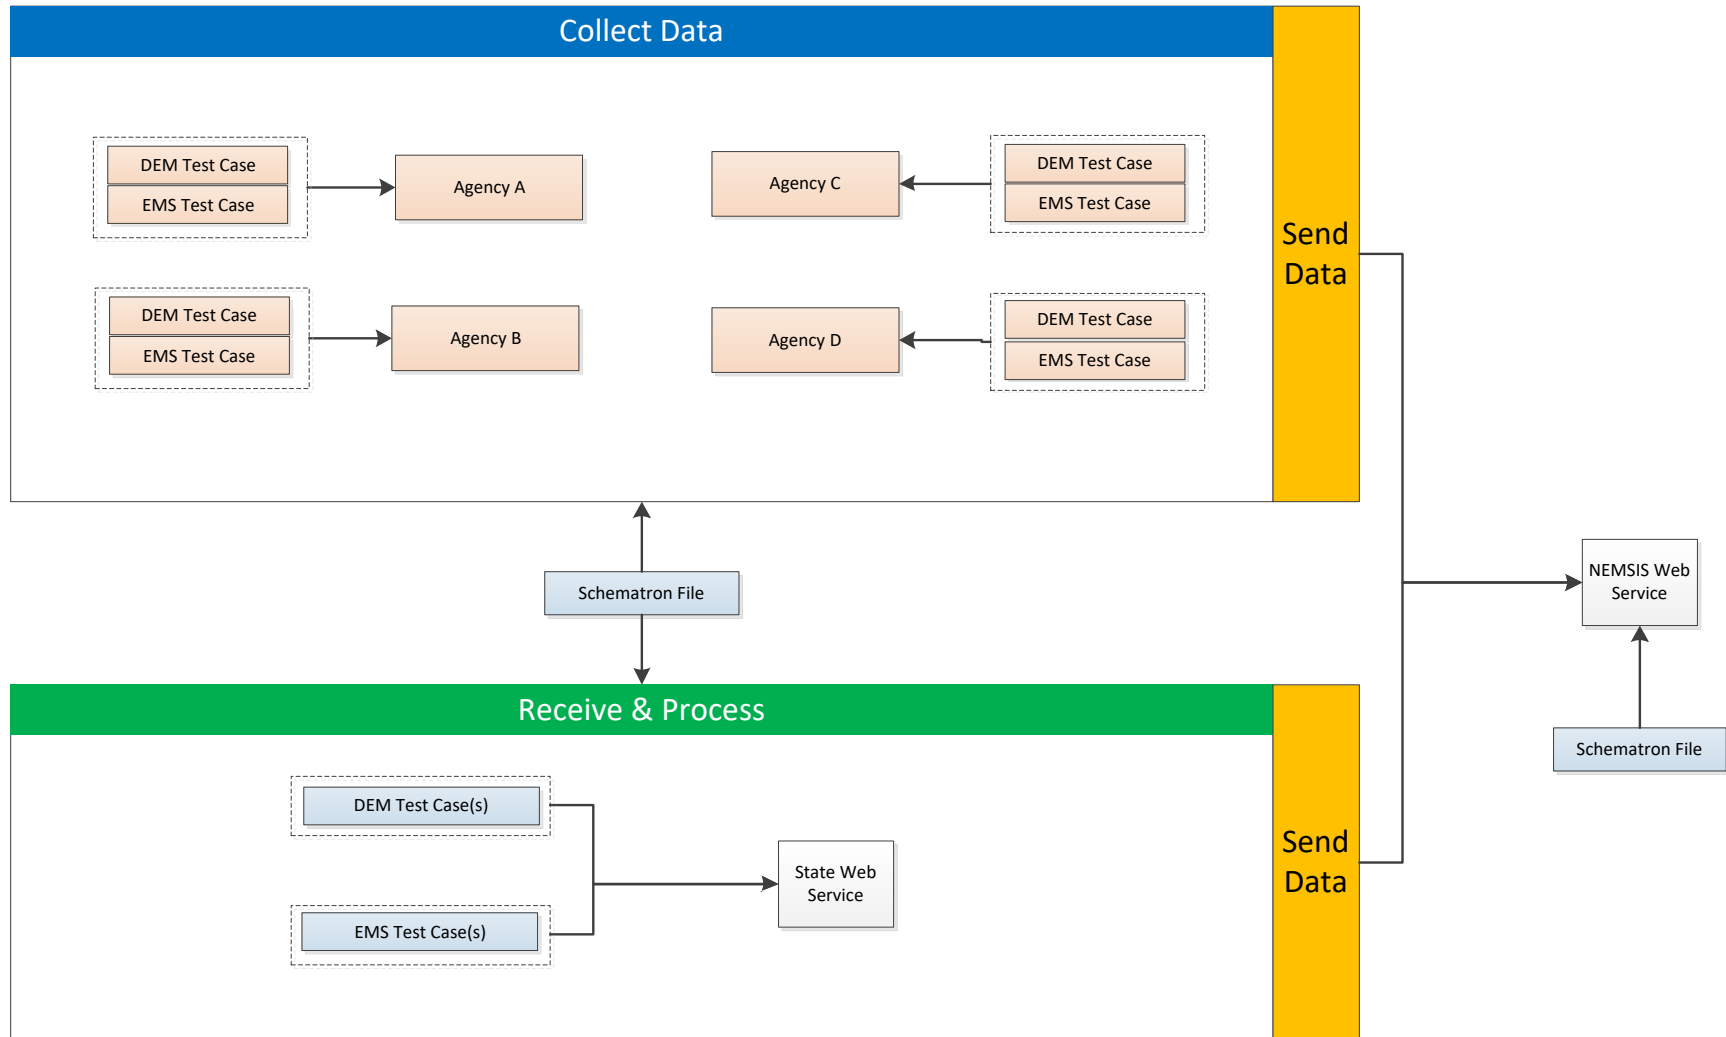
Collect Data

DEM Test Case
EMS Test Case

Agency A

Agency C

DEM Test Case
EMS Test Case

DEM Test Case
EMS Test Case

Agency B

Agency D

DEM Test Case
EMS Test Case

Send Data

Schematron File

NEMSIS Web Service

Schematron File

Receive & Process

DEM Test Case(s)

EMS Test Case(s)

State Web Service

Send Data